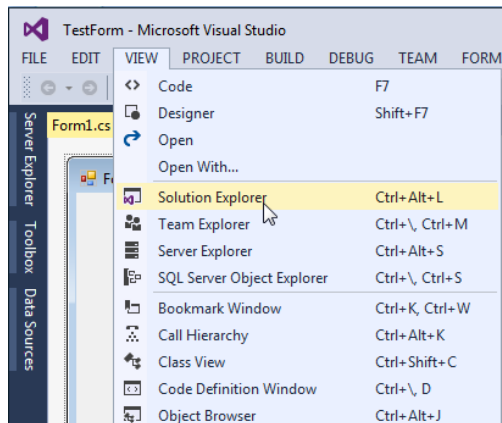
TestForm - Microsoft Visual Studio

FILE EDIT VIEW PROJECT BUILD DEBUG TEAM FORM

Server Explorer Toolbox Data Sources

Form1.cs

Fo

| | |
|---|---|
| Code | F7 |
| Designer | Shift+F7 |
| Open | |
| Open With... | |
| Solution Explorer | Ctrl+Alt+L |
| Team Explorer | Ctrl+\, Ctrl+M |
| Server Explorer | Ctrl+Alt+S |
| SQL Server Object Explorer | Ctrl+\, Ctrl+S |
| Bookmark Window | Ctrl+K, Ctrl+W |
| Call Hierarchy | Ctrl+Alt+K |
| Class View | Ctrl+Shift+C |
| Code Definition Window | Ctrl+\, D |
| Object Browser | Ctrl+Alt+J |